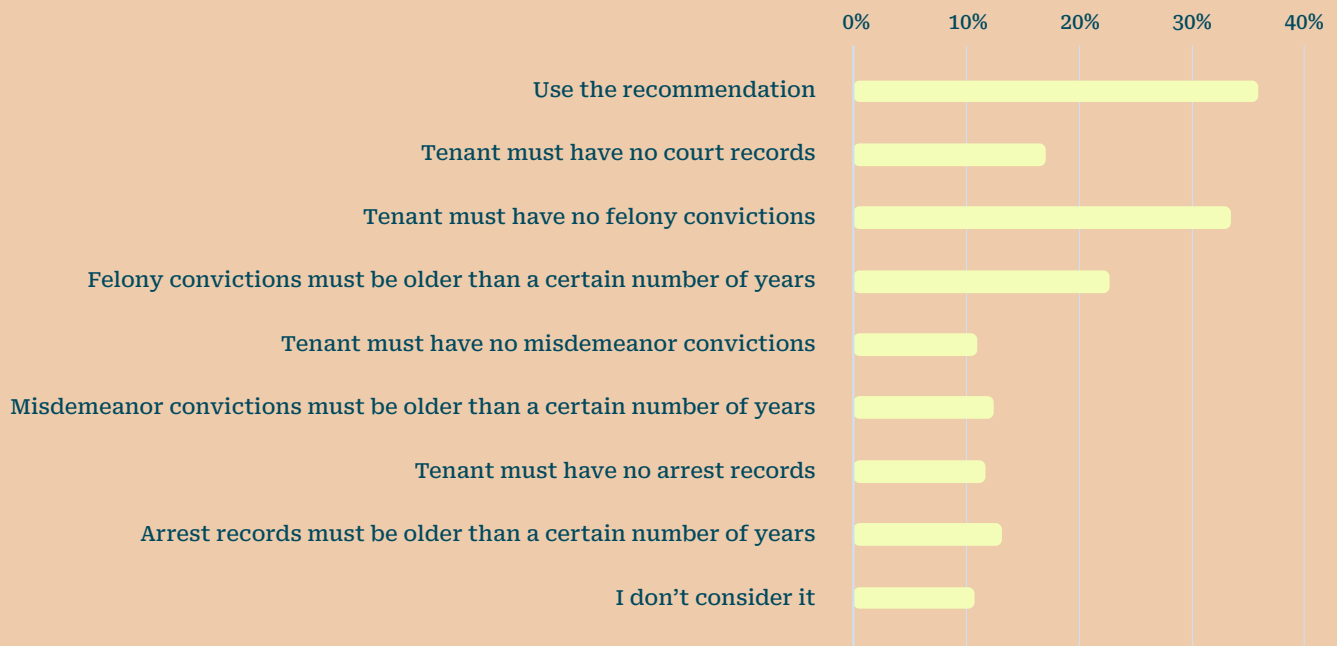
0% 10% 20% 30% 40%

Use the recommendation

Tenant must have no court records

Tenant must have no felony convictions

Felony convictions must be older than a certain number of years

Tenant must have no misdemeanor convictions

Misdemeanor convictions must be older than a certain number of years

Tenant must have no arrest records

Arrest records must be older than a certain number of years

I don’t consider it